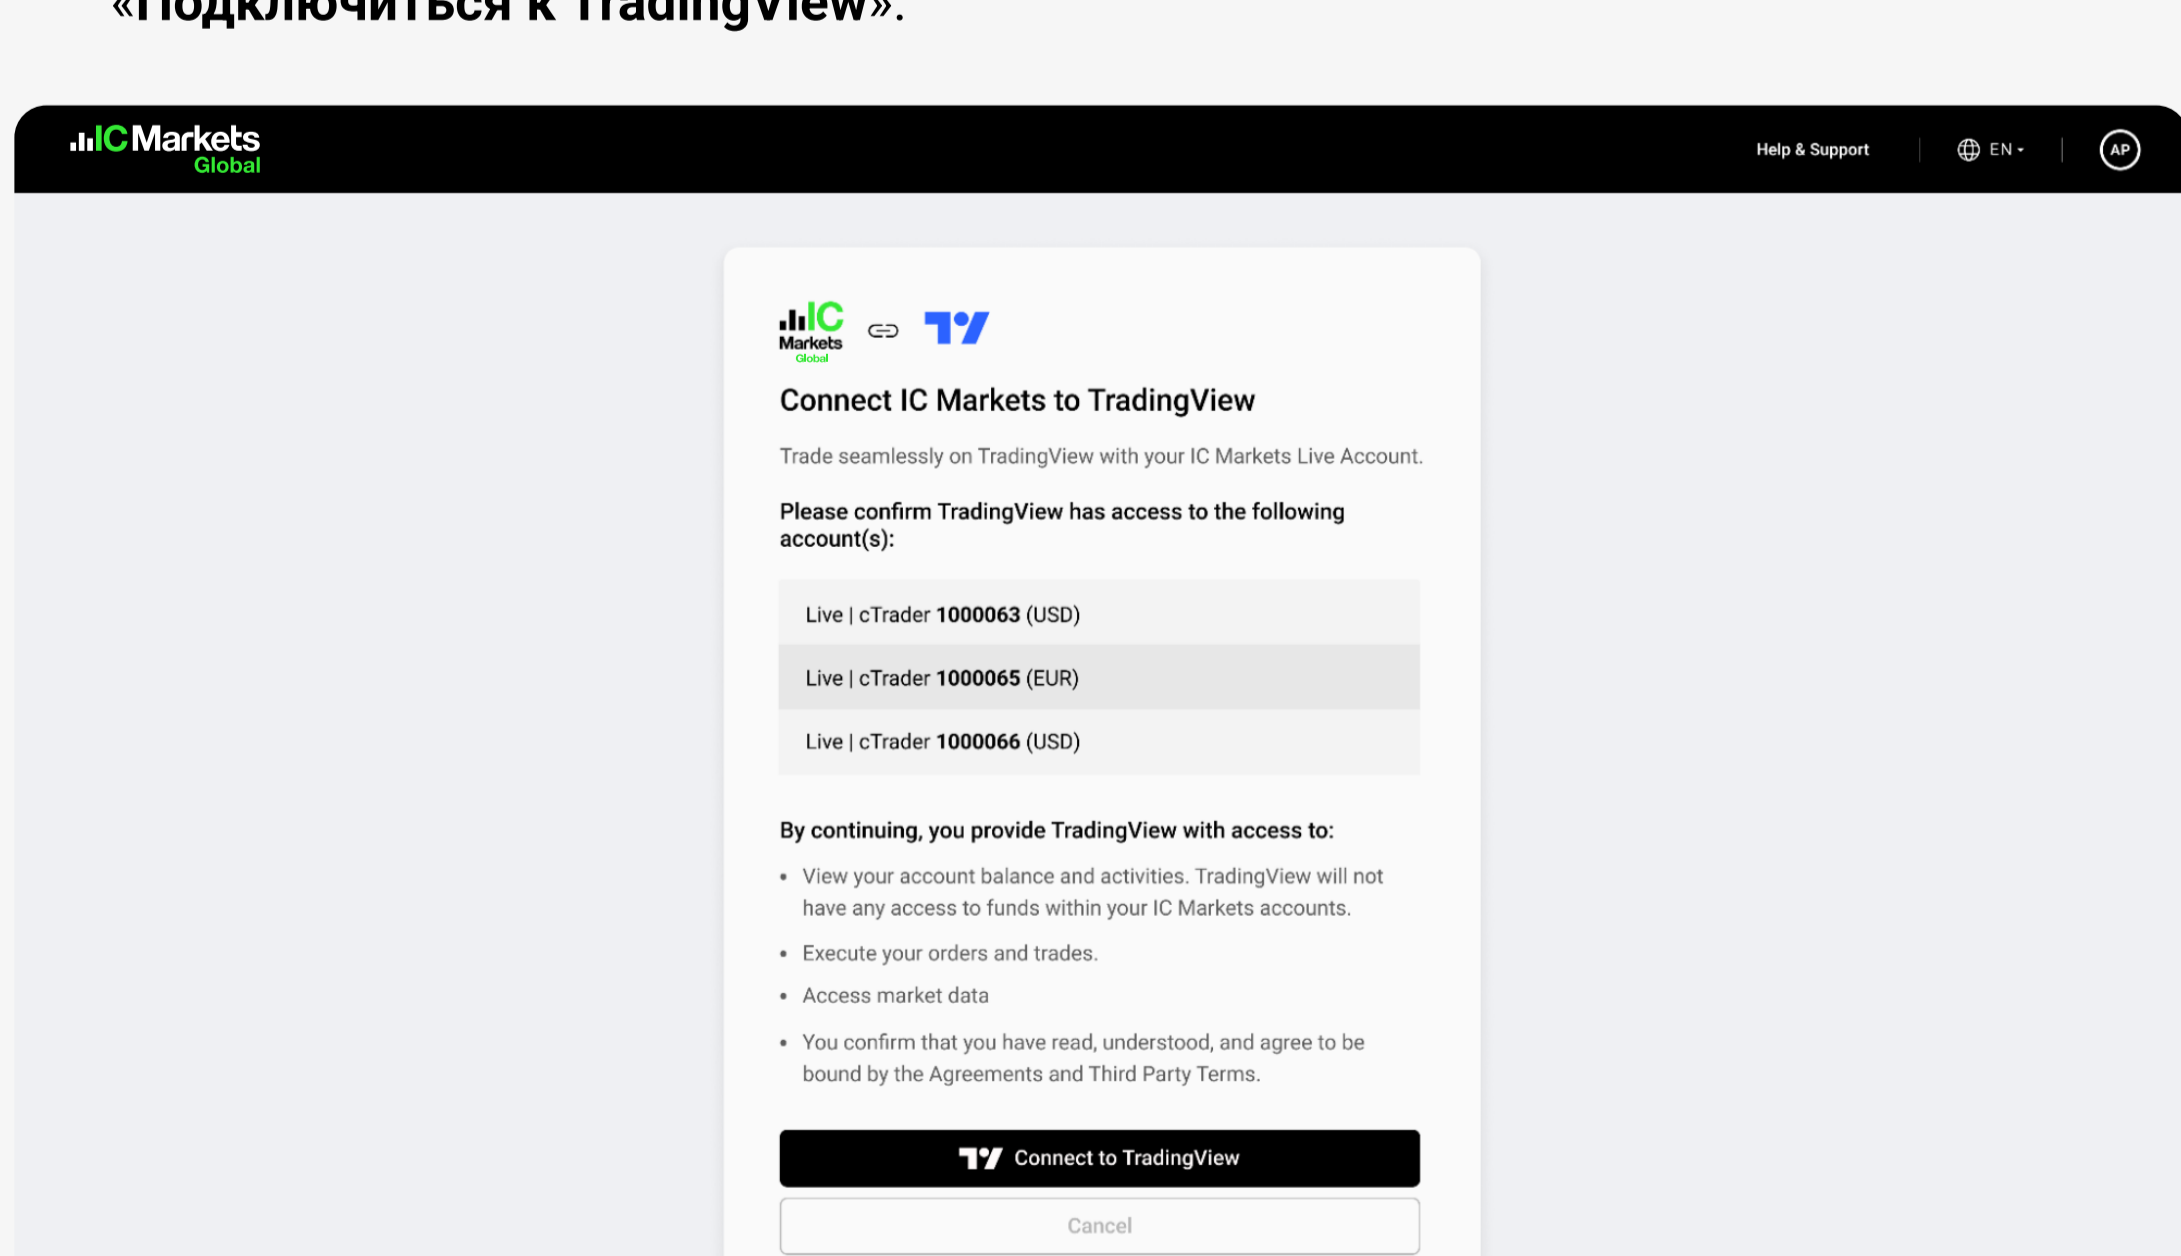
«Подключиться к TradingView».

IC Markets Global

Help & Support

EN

AP

IC Markets Global

Connect IC Markets to TradingView

Trade seamlessly on TradingView with your IC Markets Live Account.

Please confirm TradingView has access to the following account(s):

Live | cTrader **1000063** (USD)

Live | cTrader **1000065** (EUR)

Live | cTrader **1000066** (USD)

By continuing, you provide TradingView with access to:

- View your account balance and activities. TradingView will not have any access to funds within your IC Markets accounts.
- Execute your orders and trades.
- Access market data
- You confirm that you have read, understood, and agree to be bound by the Agreements and Third Party Terms.

Connect to TradingView

Cancel